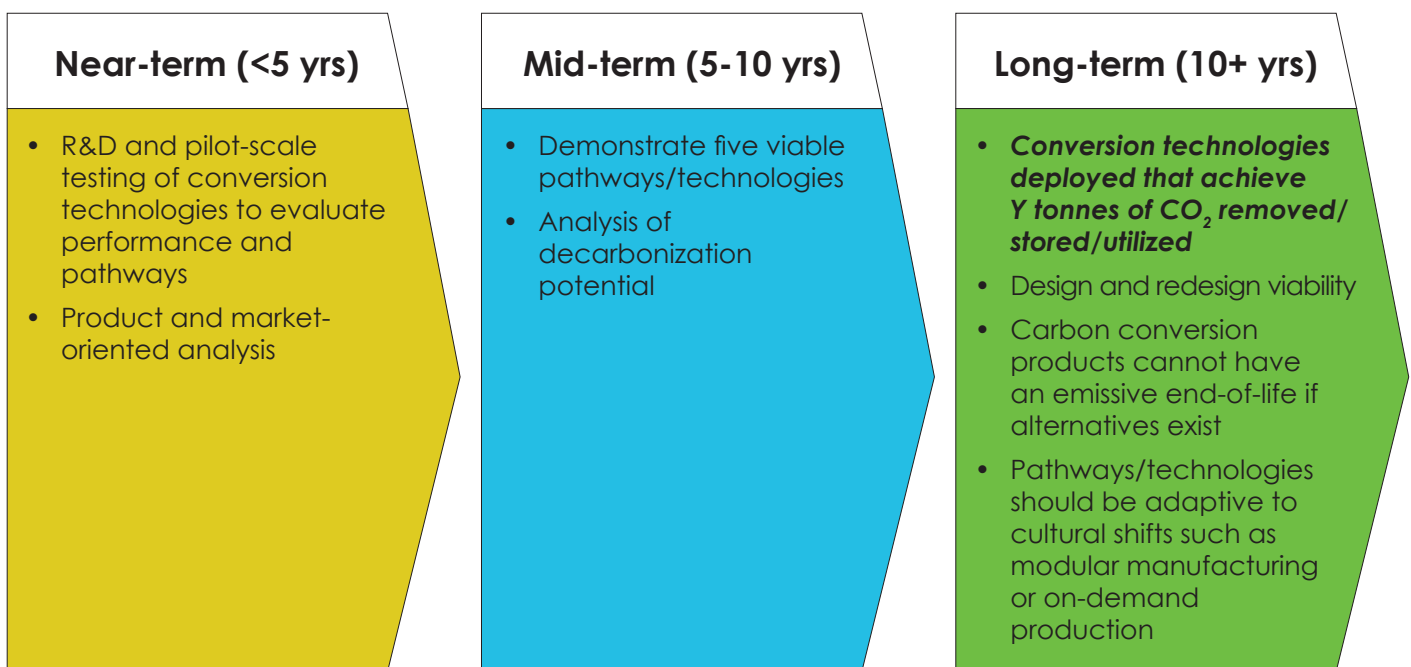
Near-term (<5 yrs)

- R&D and pilot-scale testing of conversion technologies to evaluate performance and pathways
- Product and market-oriented analysis

Mid-term (5-10 yrs)

- Demonstrate five viable pathways/technologies
- Analysis of decarbonization potential

Long-term (10+ yrs)

- ***Conversion technologies deployed that achieve Y tonnes of $CO_2$ removed/stored/utilized***
- Design and redesign viability
- Carbon conversion products cannot have an emissive end-of-life if alternatives exist
- Pathways/technologies should be adaptive to cultural shifts such as modular manufacturing or on-demand production